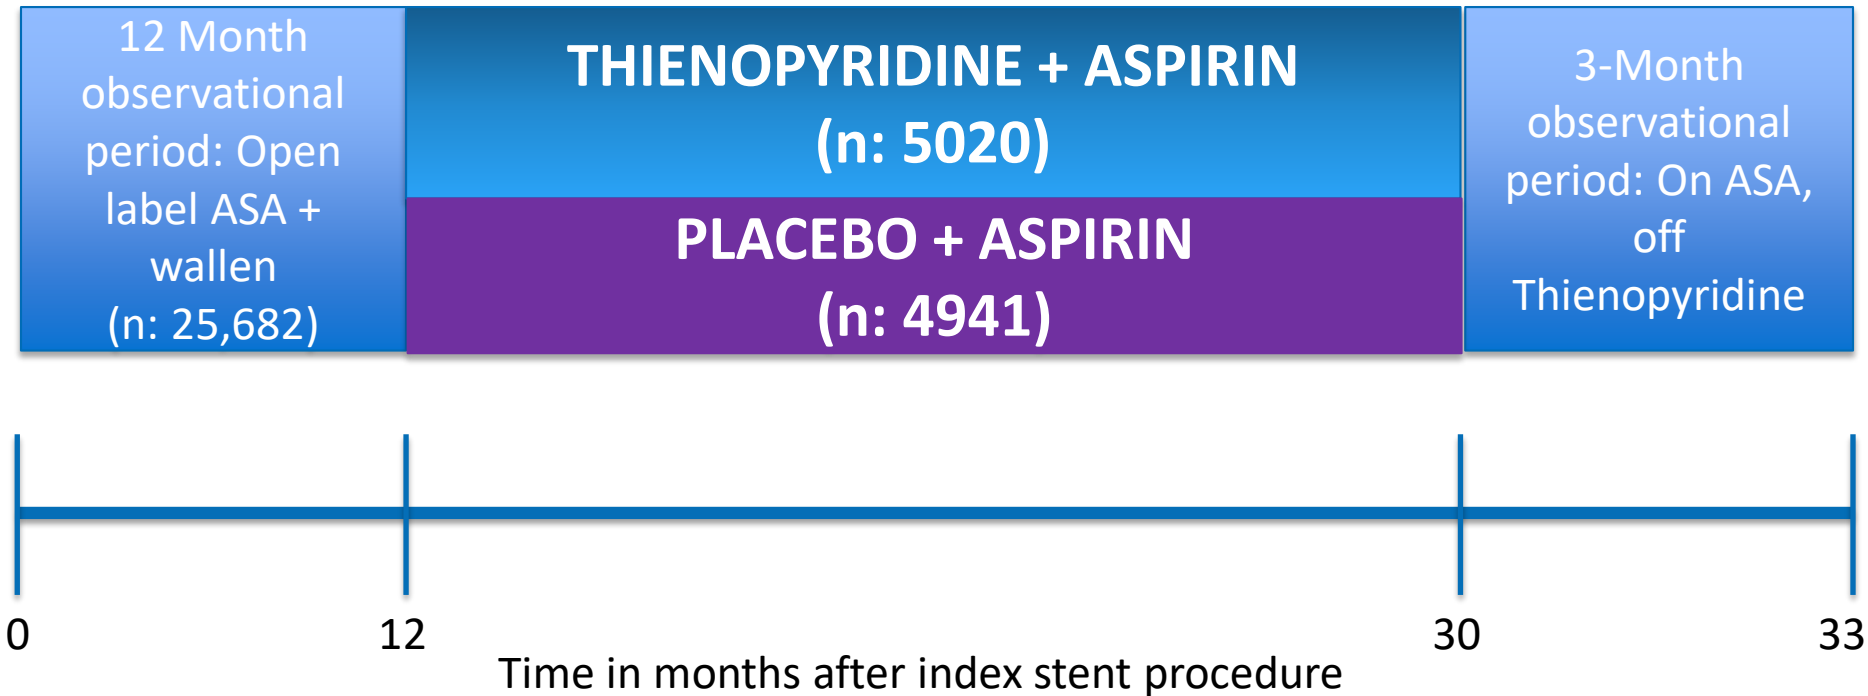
12 Month observational period: Open label ASA + wallen (n: 25,682)

THIENOPYRIDINE + ASPIRIN (n: 5020)

PLACEBO + ASPIRIN (n: 4941)

3-Month observational period: On ASA, off Thienopyridine

0

12

30

33

Time in months after index stent procedure